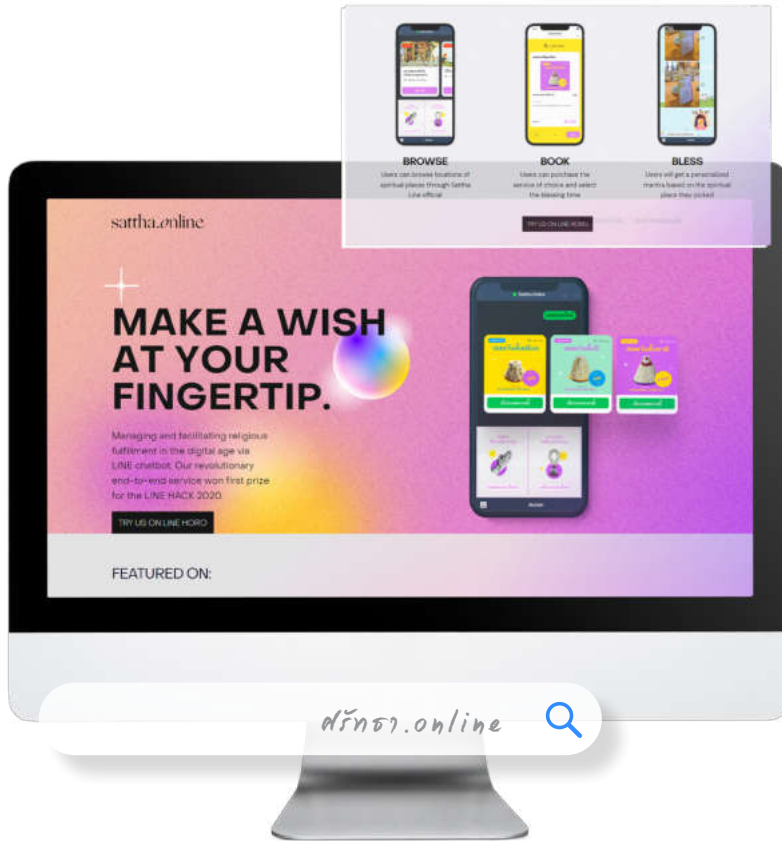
BROWSE
Users can browse locations of spiritual places through Sattha Line official

BOOK
Users can purchase the service of choice and select the blessing time

BLESS
Users will get a personalized mantra based on the spiritual place they picked

TRY US ON LINE HORO

sattha.online

MAKE A WISH AT YOUR FINGERTIP.

Managing and facilitating religious fulfilment in the digital age via LINE chatbot. Our revolutionary end-to-end service won first prize for the LINE HACK 2020.

TRY US ON LINE HORO

FEATURED ON:

ศรัทธา.online